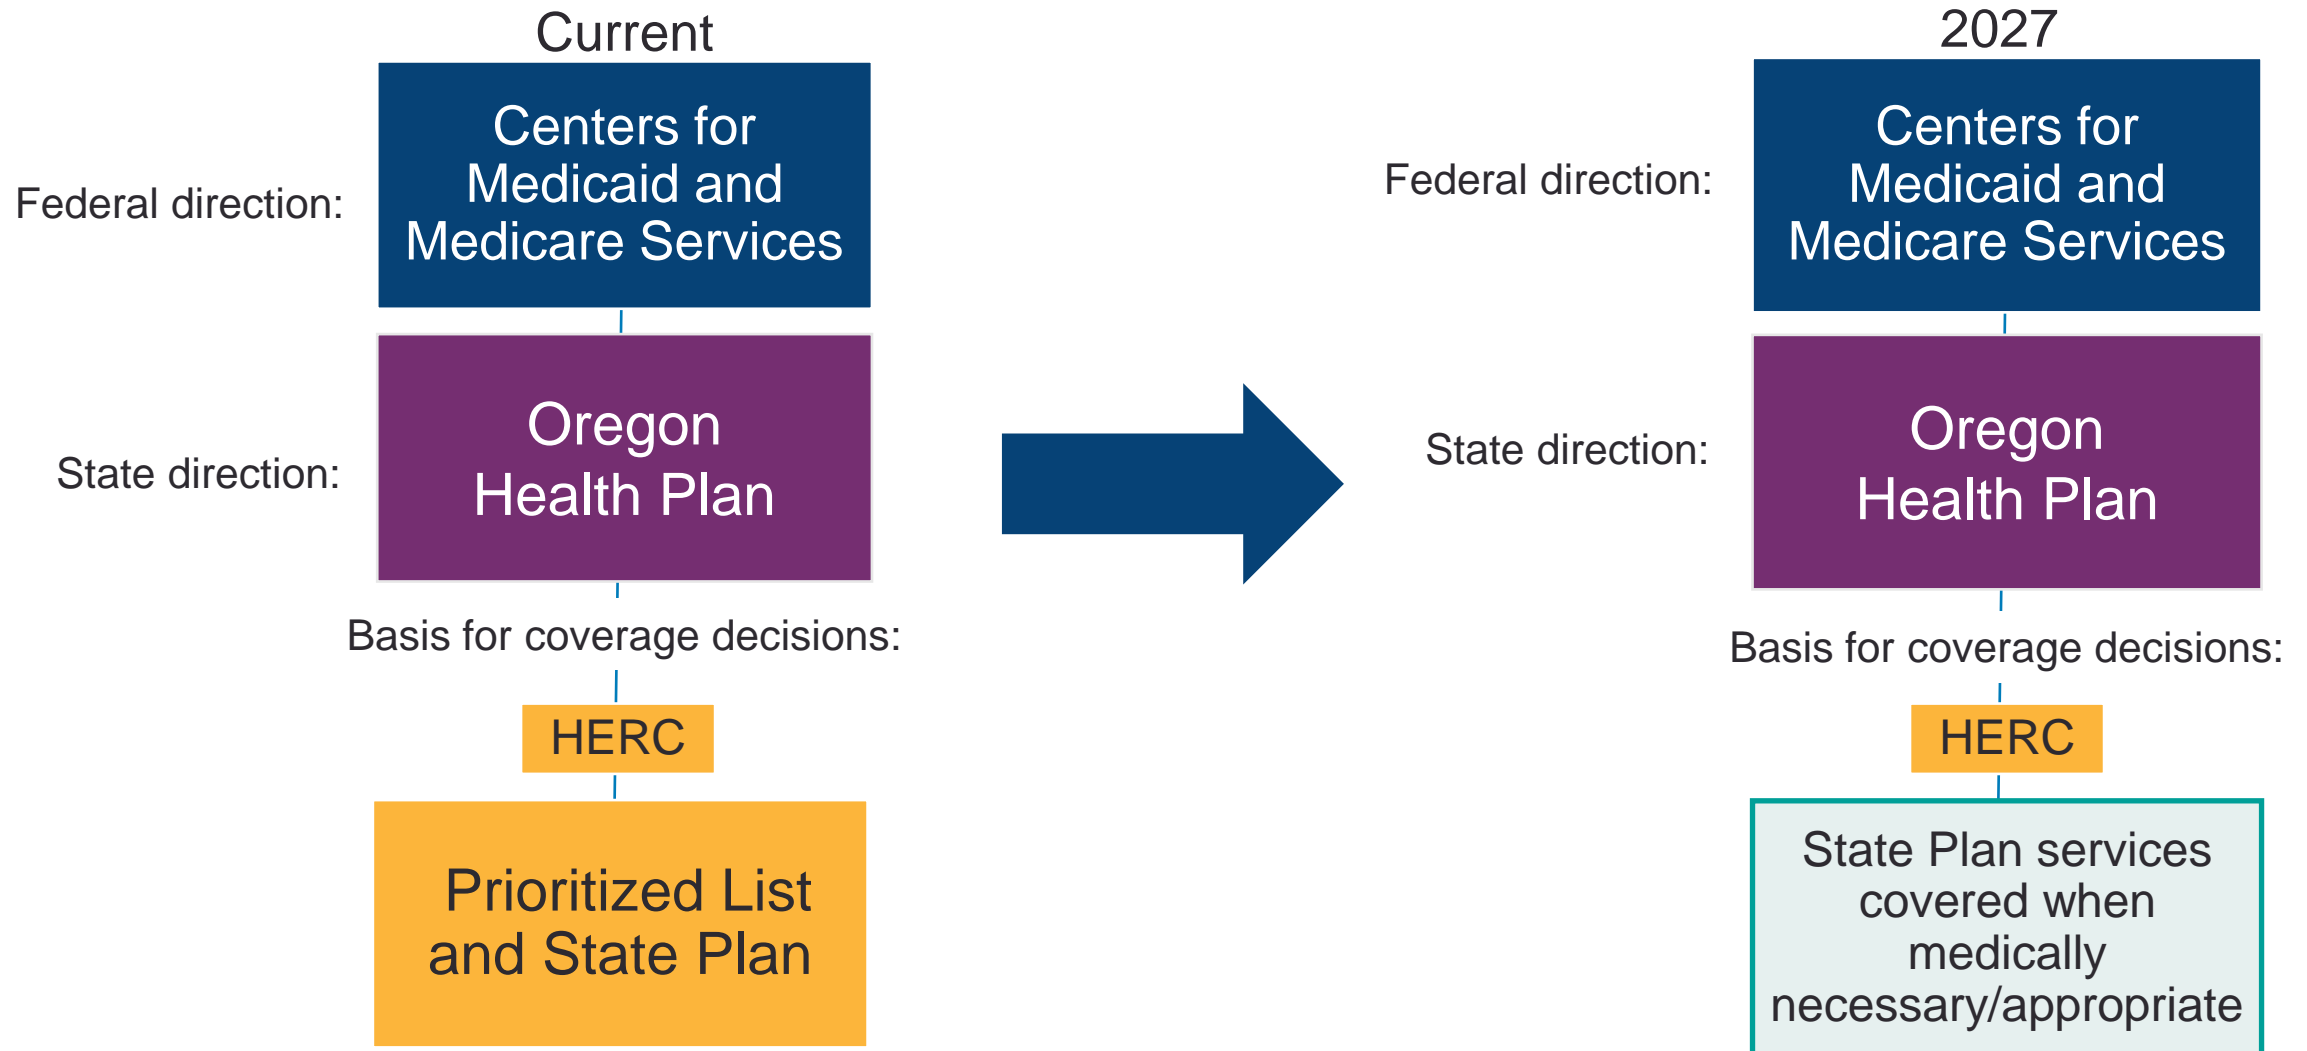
Current

Federal direction:

Centers for Medicaid and Medicare Services

State direction:

Oregon Health Plan

Basis for coverage decisions:

HERC

Prioritized List and State Plan

2027

Federal direction:

Centers for Medicaid and Medicare Services

State direction:

Oregon Health Plan

Basis for coverage decisions:

HERC

State Plan services covered when medically necessary/appropriate